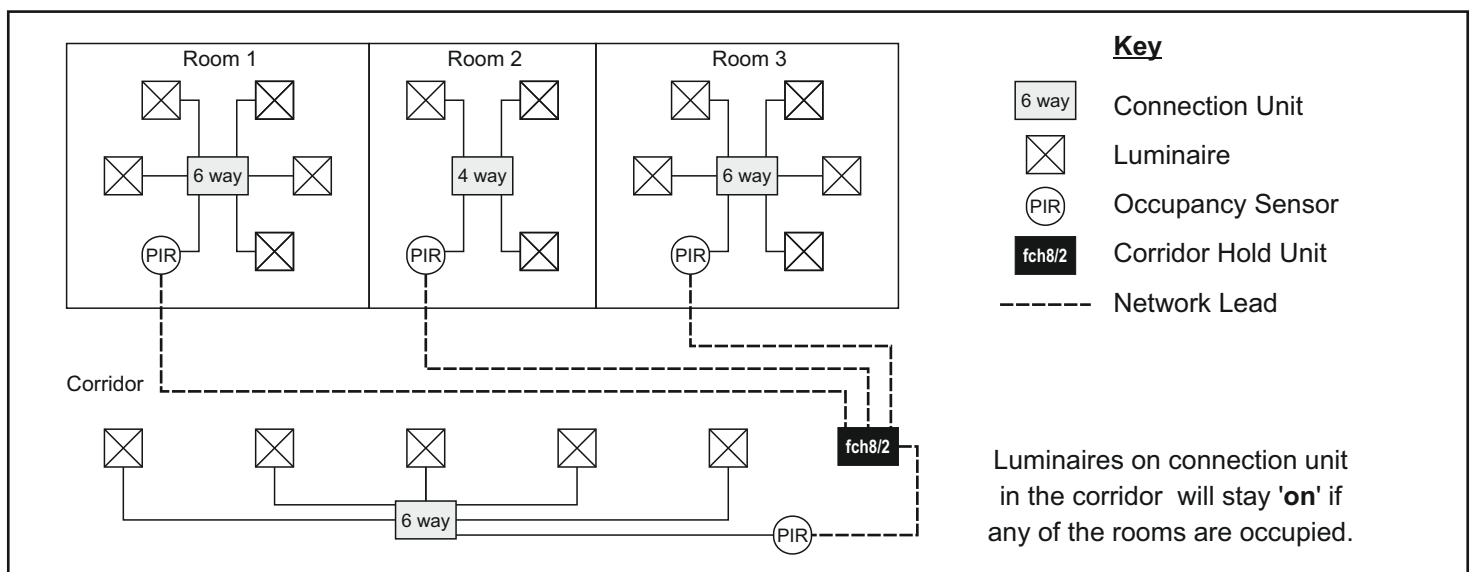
Room 1
Room 2
Room 3
6 way
4 way
6 way
PIR
PIR
PIR
Corridor
fch8/2
6 way
PIR

Key
6 way Connection Unit
Luminaire
PIR Occupancy Sensor
fch8/2 Corridor Hold Unit
Network Lead

Luminaires on connection unit in the corridor will stay '**on**' if any of the rooms are occupied.